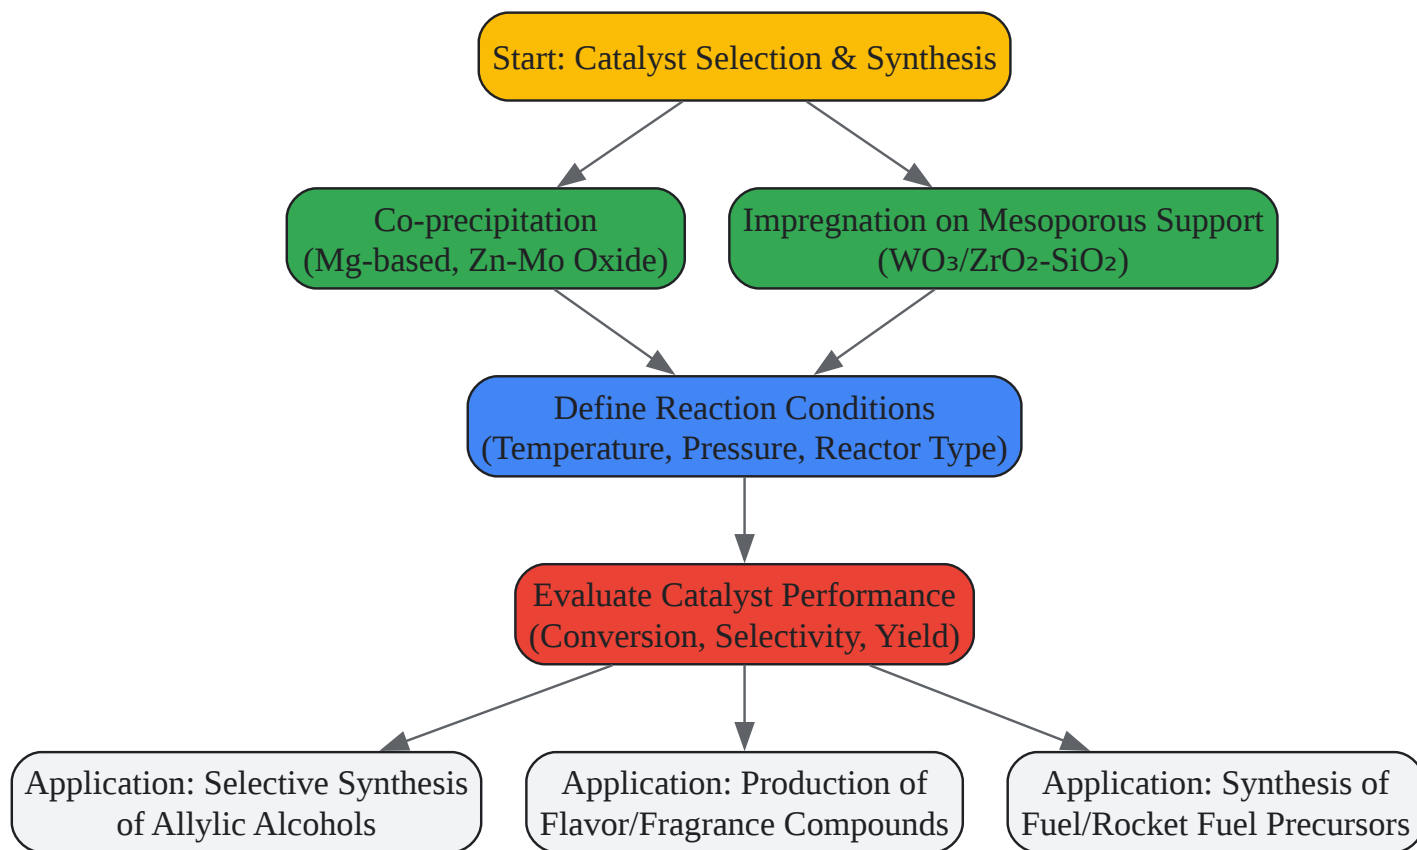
Start: Catalyst Selection & Synthesis

Co-precipitation
(Mg-based, Zn-Mo Oxide)

Impregnation on Mesoporous Support
($WO_3/ZrO_2-SiO_2$)

Define Reaction Conditions
(Temperature, Pressure, Reactor Type)

Evaluate Catalyst Performance
(Conversion, Selectivity, Yield)

Application: Selective Synthesis of Allylic Alcohols

Application: Production of Flavor/Fragrance Compounds

Application: Synthesis of Fuel/Rocket Fuel Precursors